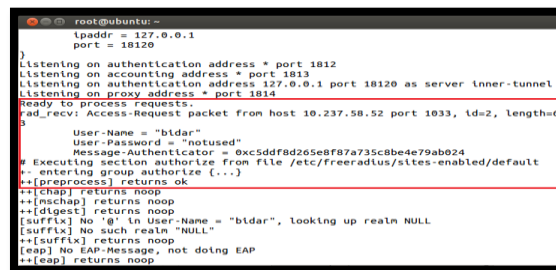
root@ubuntu: ~

ipaddr = 127.0.0.1
port = 18120
}
Listening on authentication address * port 1812
Listening on accounting address * port 1813
Listening on authentication address 127.0.0.1 port 18120 as server inner-tunnel
Listening on proxy address * port 1814
Ready to process requests.
rad_recv: Access-Request packet from host 10.237.58.52 port 1033, id=2, length=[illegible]
3
User-Name = "bidar"
User-Password = "notused"
Message-Authenticator = 0xc5ddf8d265e8f87a735c8be4e79ab024
# Executing section authorize from file /etc/freeradius/sites-enabled/default
+- entering group authorize {...}
++[preprocess] returns ok
++[chap] returns noop
++[mschap] returns noop
++[digest] returns noop
[suffix] No '@' in User-Name = "bidar", looking up realm NULL
[suffix] No such realm "NULL"
++[suffix] returns noop
[eap] No EAP-Message, not doing EAP
++[eap] returns noop